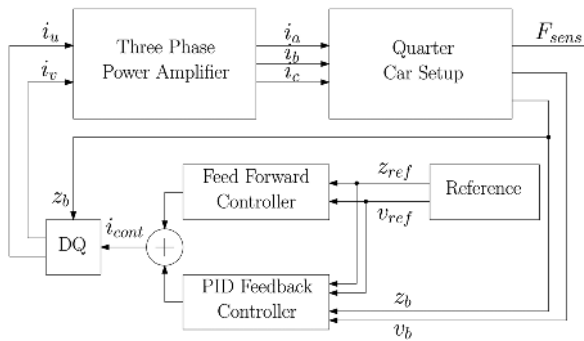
$i_u$

$i_v$

Three Phase Power Amplifier

$i_a$

$i_b$

$i_c$

Quarter Car Setup

$F_{sens}$

$z_b$

Feed Forward Controller

$z_{ref}$

Reference

$v_{ref}$

DQ

$i_{cont}$

$+$

PID Feedback Controller

$z_b$

$v_b$